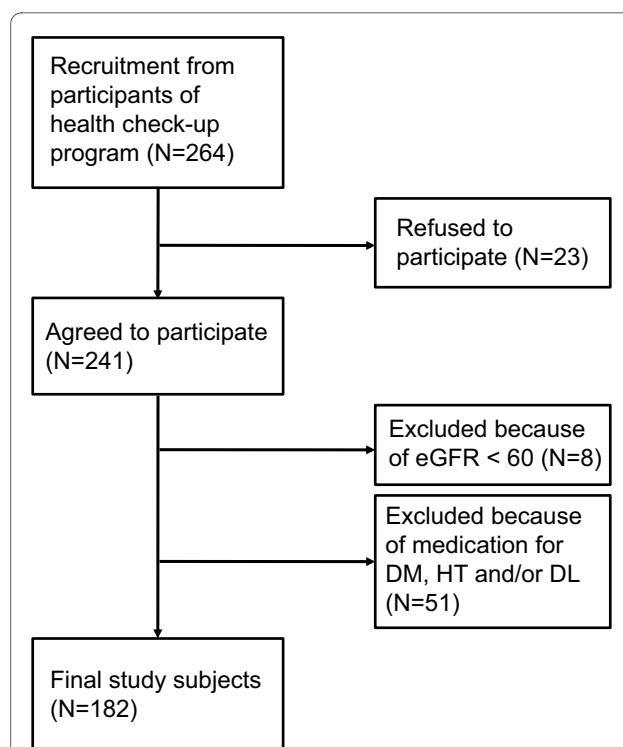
Recruitment from participants of health check-up program (N=264)

Refused to participate (N=23)

Agreed to participate (N=241)

Excluded because of eGFR < 60 (N=8)

Excluded because of medication for DM, HT and/or DL (N=51)

Final study subjects (N=182)